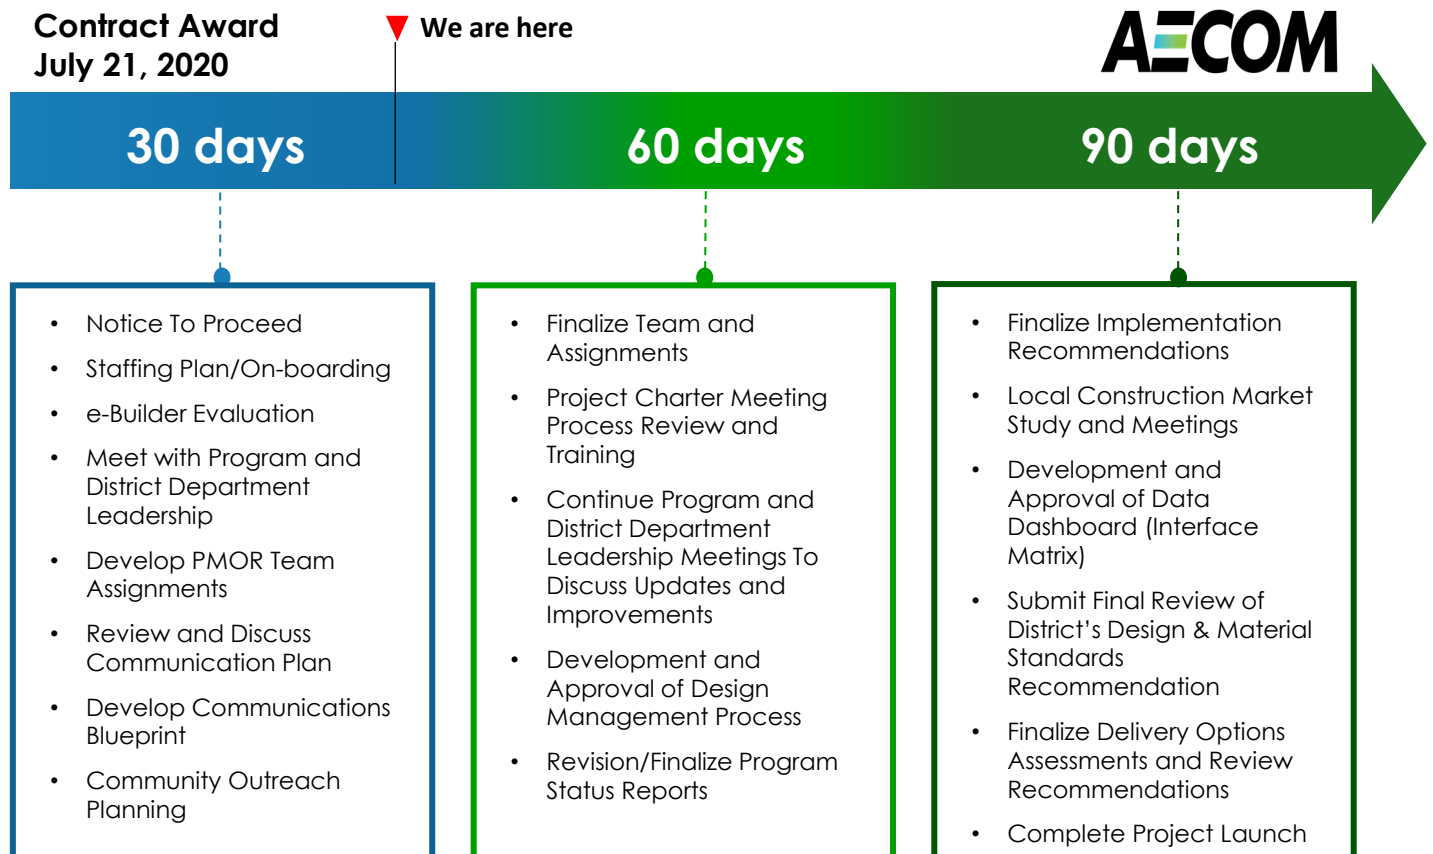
Contract Award
July 21, 2020

We are here

AECOM

30 days

60 days

90 days

- Notice To Proceed
- Staffing Plan/On-boarding
- e-Builder Evaluation
- Meet with Program and District Department Leadership
- Develop PMOR Team Assignments
- Review and Discuss Communication Plan
- Develop Communications Blueprint
- Community Outreach Planning

- Finalize Team and Assignments
- Project Charter Meeting Process Review and Training
- Continue Program and District Department Leadership Meetings To Discuss Updates and Improvements
- Development and Approval of Design Management Process
- Revision/Finalize Program Status Reports

- Finalize Implementation Recommendations
- Local Construction Market Study and Meetings
- Development and Approval of Data Dashboard (Interface Matrix)
- Submit Final Review of District's Design & Material Standards Recommendation
- Finalize Delivery Options Assessments and Review Recommendations
- Complete Project Launch